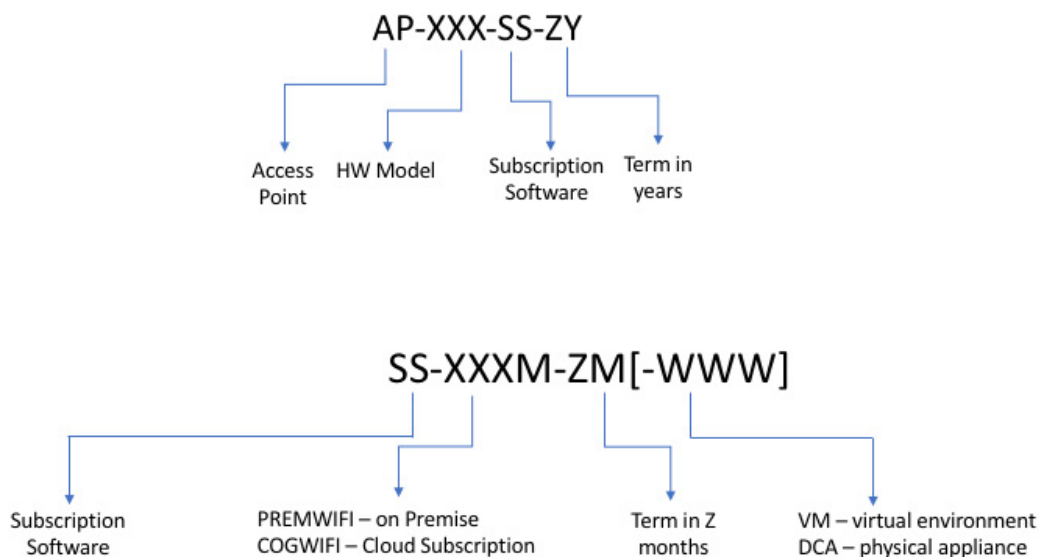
AP-XXX-SS-ZY

Access Point

HW Model

Subscription Software

Term in years

SS-XXXM-ZM[-WWW]

Subscription Software

PREMWIFI – on Premise
COGWIFI – Cloud Subscription

Term in Z months

VM – virtual environment
DCA – physical appliance